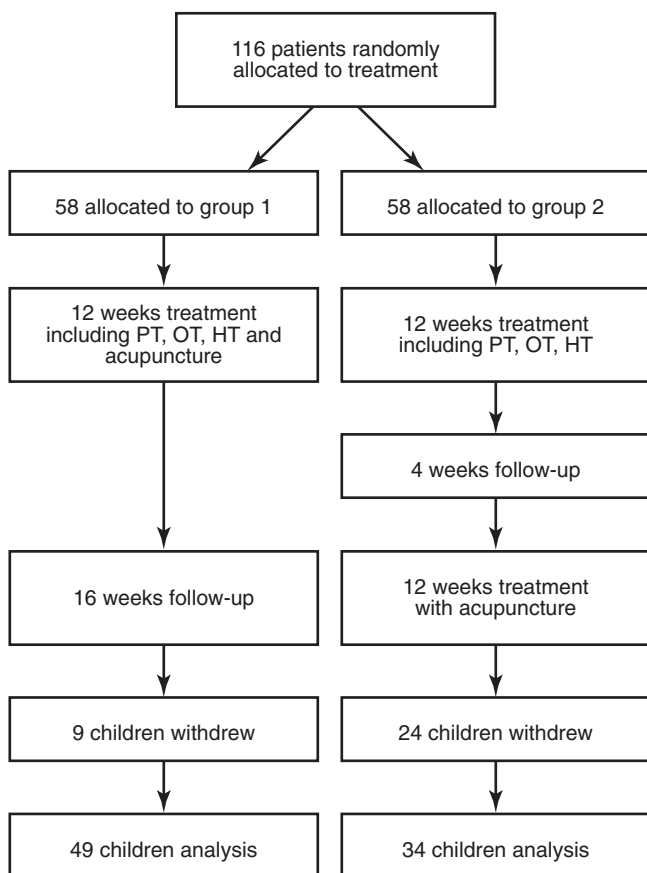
116 patients randomly allocated to treatment

58 allocated to group 1

12 weeks treatment including PT, OT, HT and acupuncture

16 weeks follow-up

9 children withdrew

49 children analysis

58 allocated to group 2

12 weeks treatment including PT, OT, HT

4 weeks follow-up

12 weeks treatment with acupuncture

24 children withdrew

34 children analysis